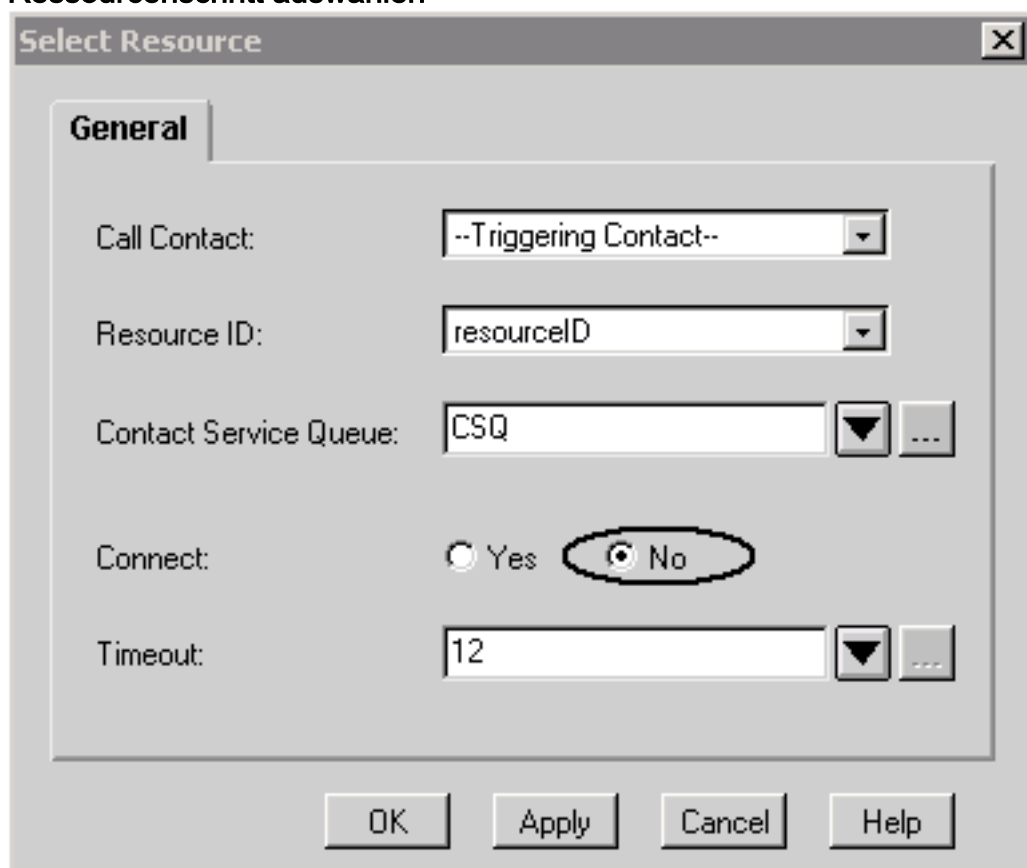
Ressourcenschritt auswählen

Select Resource

General

Call Contact: --Triggering Contact--

Resource ID: resourceID

Contact Service Queue: CSQ ...

Connect: Yes No

Timeout: 12 ...

OK Apply Cancel Help